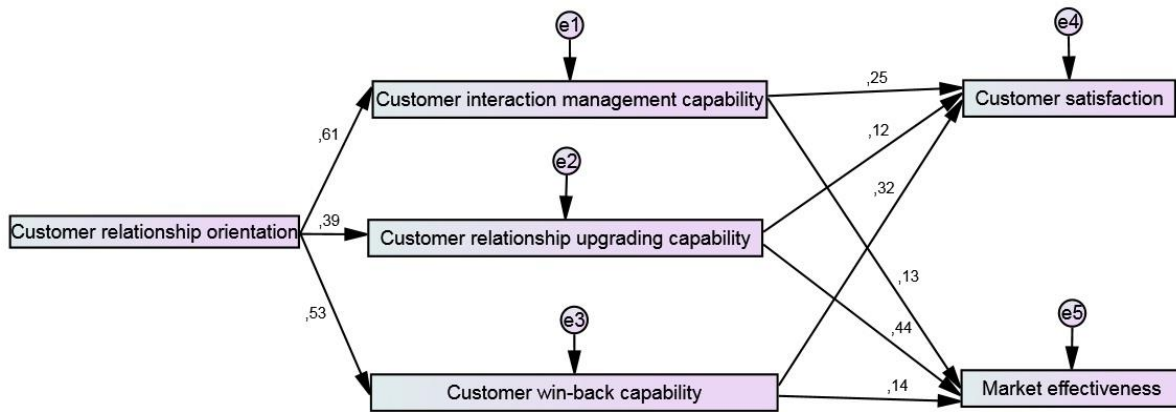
e1

e4

,25

Customer interaction management capability

Customer satisfaction

,61

,12

e2

,32

Customer relationship orientation

,39

Customer relationship upgrading capability

,13

,53

e3

e5

,44

,14

Customer win-back capability

Market effectiveness